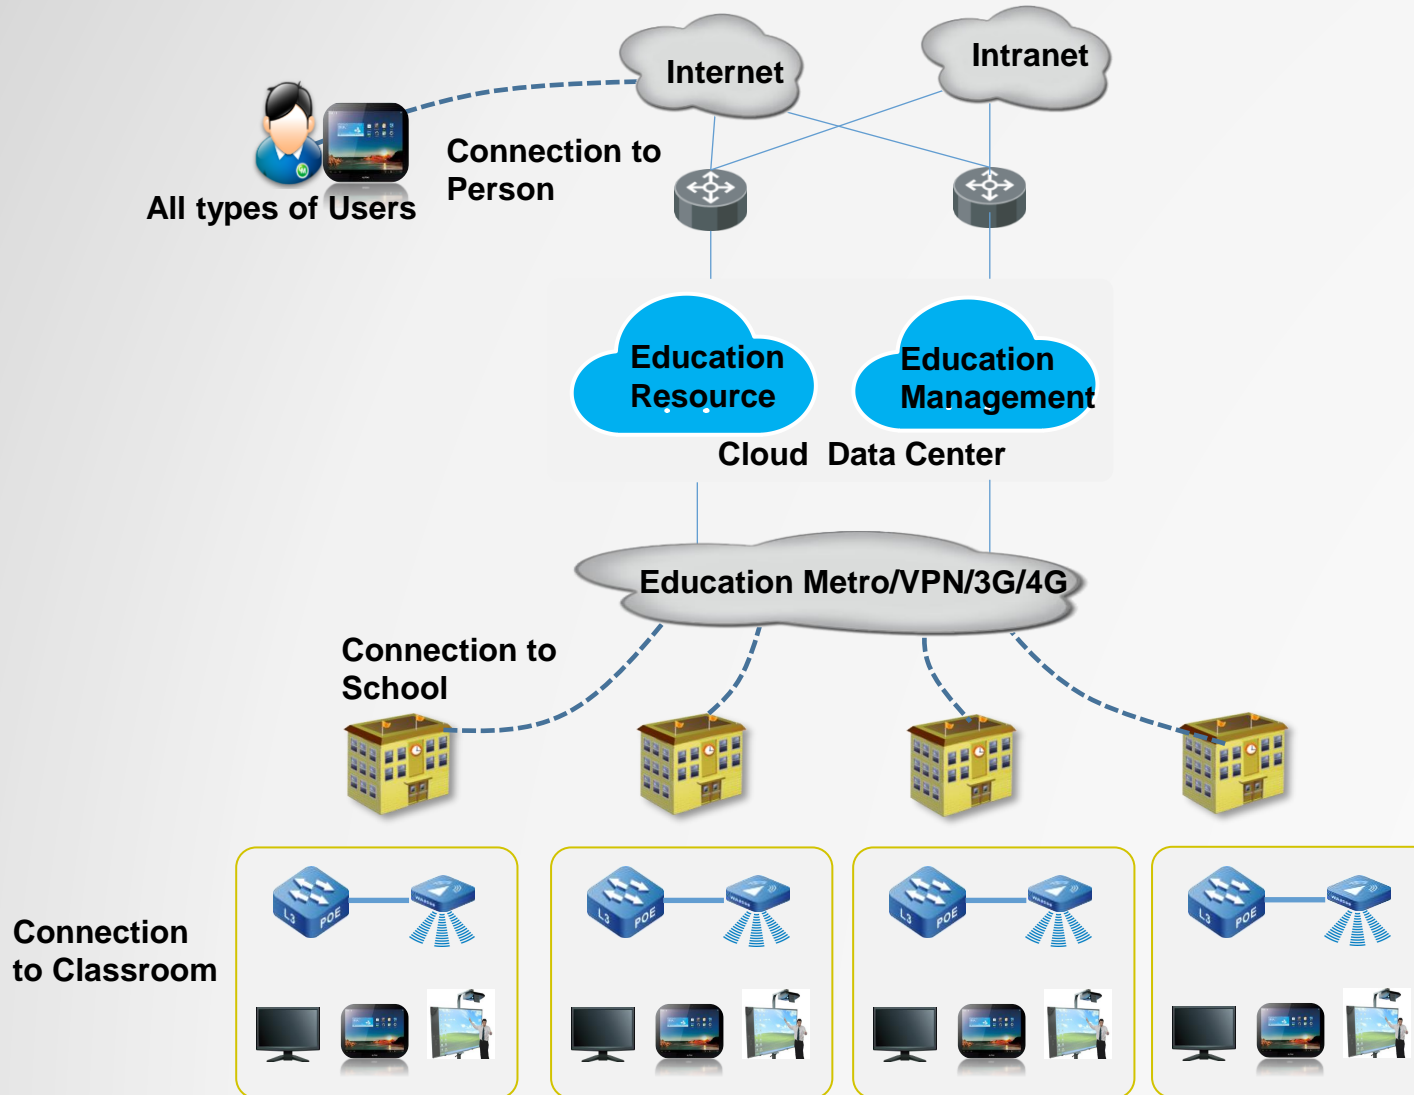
Internet

Intranet

Connection to Person

All types of Users

Education Resource

Education Management

Cloud Data Center

Education Metro/VPN/3G/4G

Connection to School

Connection to Classroom

L3 POE

L3 POE

L3 POE

L3 POE